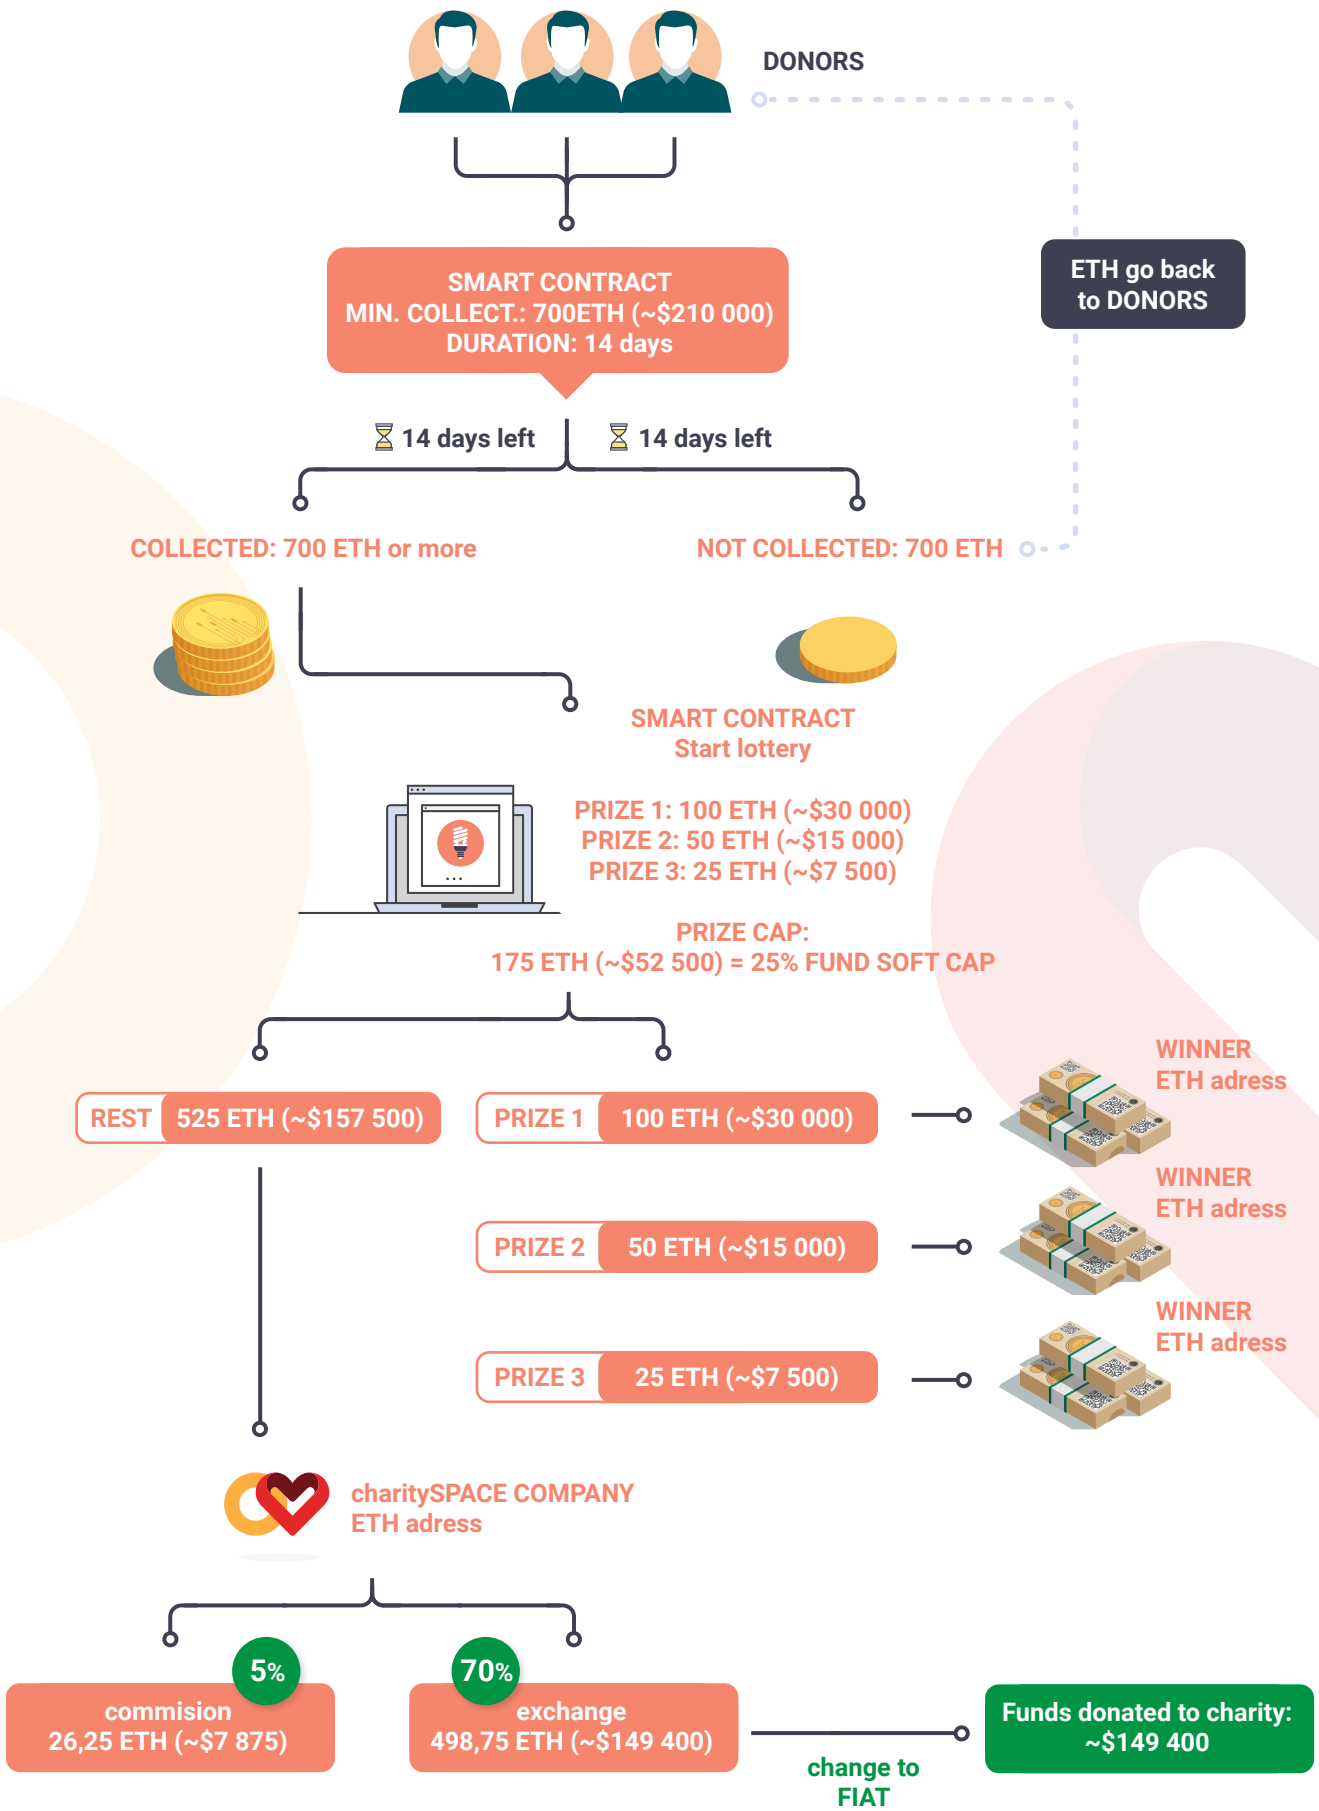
DONORS

ETH go back to DONORS

SMART CONTRACT
MIN. COLLECT.: 700ETH (~$210 000)
DURATION: 14 days

14 days left

14 days left

COLLECTED: 700 ETH or more

NOT COLLECTED: 700 ETH

SMART CONTRACT
Start lottery

PRIZE 1: 100 ETH (~$30 000)
PRIZE 2: 50 ETH (~$15 000)
PRIZE 3: 25 ETH (~$7 500)

PRIZE CAP:
175 ETH (~$52 500) = 25% FUND SOFT CAP

REST 525 ETH (~$157 500)

PRIZE 1 100 ETH (~$30 000)

WINNER
ETH adress

PRIZE 2 50 ETH (~$15 000)

WINNER
ETH adress

PRIZE 3 25 ETH (~$7 500)

WINNER
ETH adress

charitySPACE COMPANY
ETH adress

5%
commision
26,25 ETH (~$7 875)

70%
exchange
498,75 ETH (~$149 400)

change to FIAT

Funds donated to charity:
~$149 400